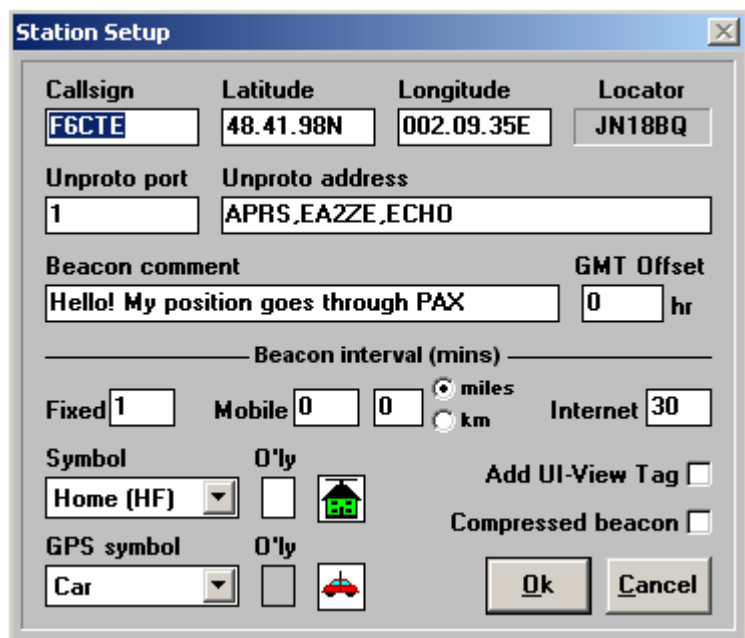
Station Setup

Callsign
F6CTE

Latitude
48.41.98N

Longitude
002.09.35E

Locator
JN18BQ

Unproto port
1

Unproto address
APRS,EA2ZE,ECHO

Beacon comment
Hello! My position goes through PAX

GMT Offset
0
hr

Beacon interval (mins)

Fixed 1

Mobile 0 0

miles
km

Internet 30

Symbol
Home (HF)

O'ly

Add UI-View Tag

Compressed beacon

GPS symbol
Car

O'ly

Ok

Cancel